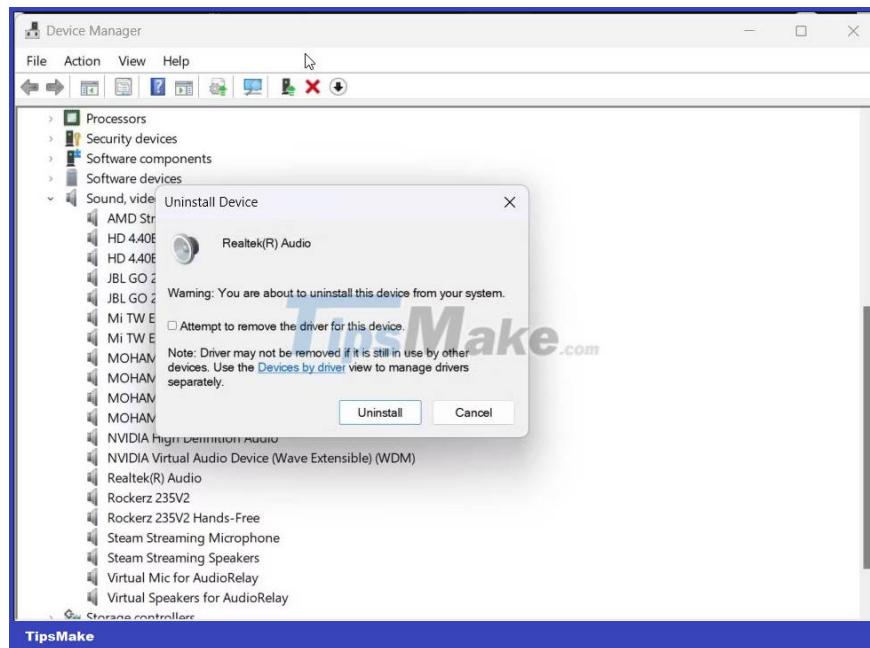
Device Manager

File Action View Help

Processors
Security devices
Software components
Software devices
Sound, vide
AMD Str
HD 4.40E
HD 4.40E
JBL GO 2
JBL GO 2
Mi TW E
Mi TW E
MOHAM
MOHAM
MOHAM
MOHAM
NVIDIA High Definition Audio
NVIDIA Virtual Audio Device (Wave Extensible) (WDM)
Realtek(R) Audio
Rockerz 235V2
Rockerz 235V2 Hands-Free
Steam Streaming Microphone
Steam Streaming Speakers
Virtual Mic for AudioRelay
Virtual Speakers for AudioRelay
Storage controllers

Uninstall Device

Realtek(R) Audio

Warning: You are about to uninstall this device from your system.

Attempt to remove the driver for this device.

Note: Driver may not be removed if it is still in use by other devices. Use the Devices by driver view to manage drivers separately.

Uninstall Cancel

TipsMake.com

TipsMake